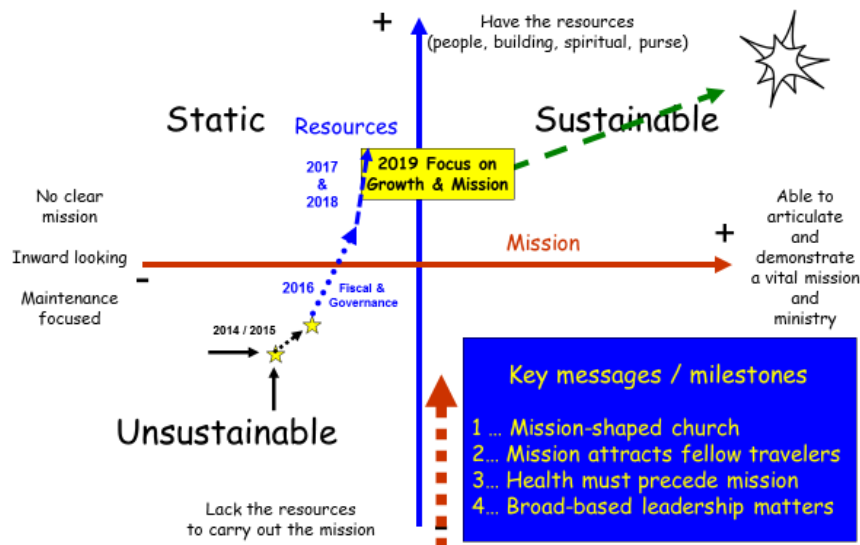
+

Have the resources
(people, building, spiritual, purse)

Static

Resources

Sustainable

2017
&
2018

2019 Focus on
Growth & Mission

No clear
mission

Able to
articulate
and
demonstrate
a vital mission
and
ministry

Inward looking

Mission

+

-

Maintenance
focused

2016

Fiscal &
Governance

2014 / 2015

Unsustainable

Key messages / milestones

1 … Mission-shaped church
2… Mission attracts fellow travelers
3… Health must precede mission
4… Broad-based leadership matters

Lack the resources
to carry out the mission

-